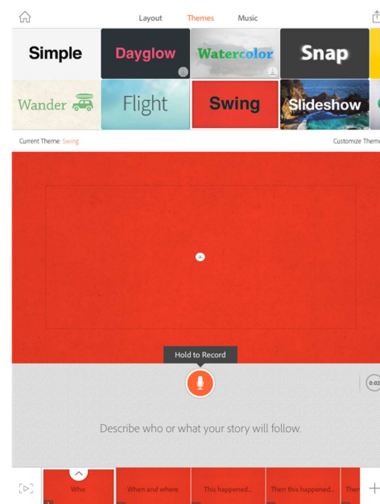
Layout Themes Music

Simple
Dayglow
Watercolor
Snap
Wander
Flight
Swing
Slideshow

Current Theme: Swing
Customize Theme

Hold to Record

Describe who or what your story will follow.

Who
When and where
This happened...
Then this happened...
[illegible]